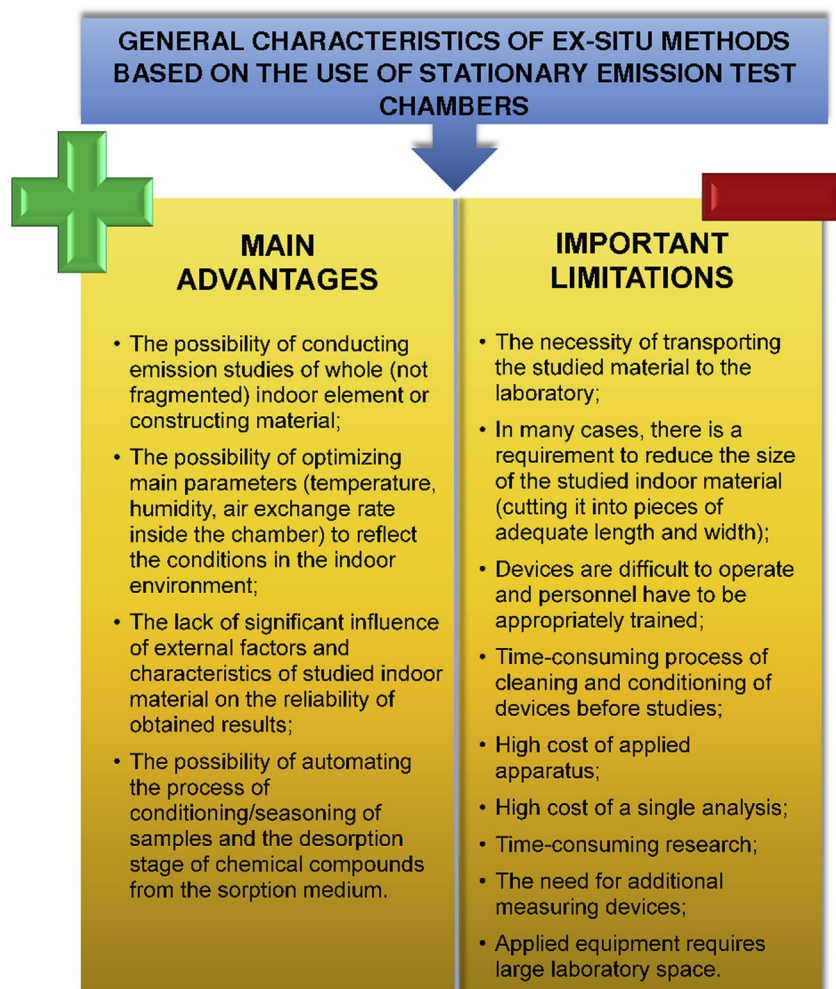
GENERAL CHARACTERISTICS OF EX-SITU METHODS BASED ON THE USE OF STATIONARY EMISSION TEST CHAMBERS

MAIN ADVANTAGES

• The possibility of conducting emission studies of whole (not fragmented) indoor element or constructing material;

• The possibility of optimizing main parameters (temperature, humidity, air exchange rate inside the chamber) to reflect the conditions in the indoor environment;

• The lack of significant influence of external factors and characteristics of studied indoor material on the reliability of obtained results;

• The possibility of automating the process of conditioning/seasoning of samples and the desorption stage of chemical compounds from the sorption medium.

IMPORTANT LIMITATIONS

• The necessity of transporting the studied material to the laboratory;

• In many cases, there is a requirement to reduce the size of the studied indoor material (cutting it into pieces of adequate length and width);

• Devices are difficult to operate and personnel have to be appropriately trained;

• Time-consuming process of cleaning and conditioning of devices before studies;

• High cost of applied apparatus;

• High cost of a single analysis;

• Time-consuming research;

• The need for additional measuring devices;

• Applied equipment requires large laboratory space.